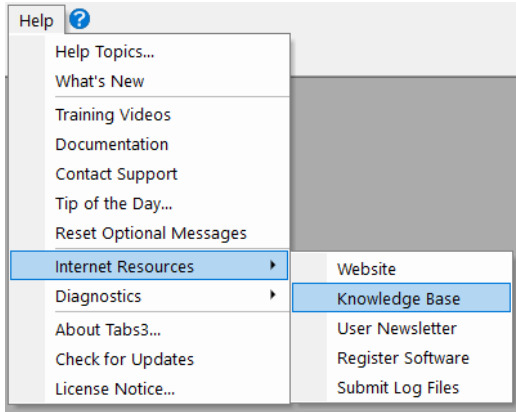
Help

Help Topics...
What's New
Training Videos
Documentation
Contact Support
Tip of the Day...
Reset Optional Messages
Internet Resources
Diagnostics
About Tabs3...
Check for Updates
License Notice...

Website
Knowledge Base
User Newsletter
Register Software
Submit Log Files